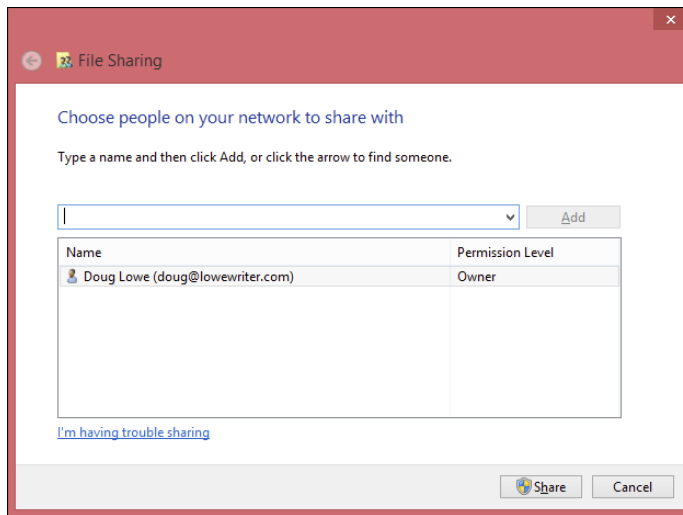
File Sharing

Choose people on your network to share with

Type a name and then click Add, or click the arrow to find someone.

Add

| Name | Permission Level |
|---|---|
| Doug Lowe (doug@lowewriter.com) | Owner |

I'm having trouble sharing

Share

Cancel